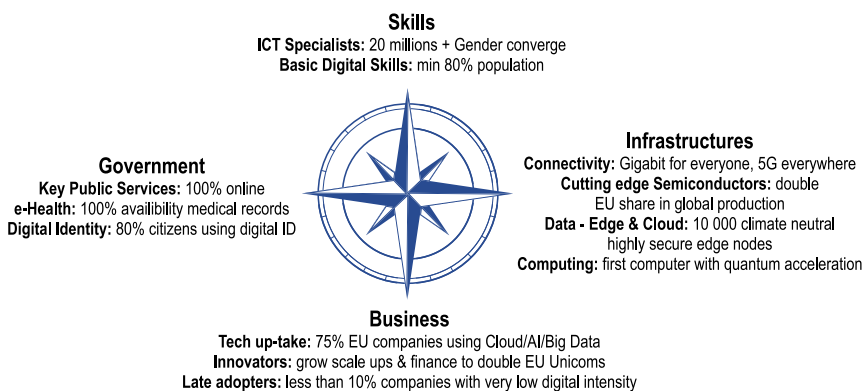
Skills
ICT Specialists: 20 millions + Gender converge
Basic Digital Skills: min 80% population

Government
Key Public Services: 100% online
e-Health: 100% availibility medical records
Digital Identity: 80% citizens using digital ID

Infrastructures
Connectivity: Gigabit for everyone, 5G everywhere
Cutting edge Semiconductors: double EU share in global production
Data - Edge & Cloud: 10 000 climate neutral highly secure edge nodes
Computing: first computer with quantum acceleration

Business
Tech up-take: 75% EU companies using Cloud/AI/Big Data
Innovators: grow scale ups & finance to double EU Unicoms
Late adopters: less than 10% companies with very low digital intensity